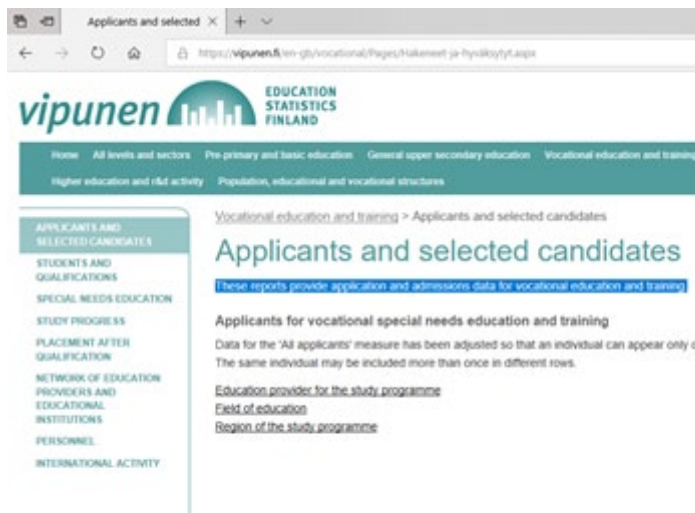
Applicants and selected ×

https://vipunen.fi/en-gb/vocational/Pages/Hakeneet-ja-hyvaksytyt.aspx

vipunen EDUCATION STATISTICS FINLAND

Home All levels and sectors Pre-primary and basic education General upper secondary education Vocational education and training
Higher education and r&d activity Population, educational and vocational structures

APPLICANTS AND SELECTED CANDIDATES
STUDENTS AND QUALIFICATIONS
SPECIAL NEEDS EDUCATION
STUDY PROGRESS
PLACEMENT AFTER QUALIFICATION
NETWORK OF EDUCATION PROVIDERS AND EDUCATIONAL INSTITUTIONS
PERSONNEL
INTERNATIONAL ACTIVITY

Vocational education and training > Applicants and selected candidates

Applicants and selected candidates

These reports provide application and admissions data for vocational education and training.

Applicants for vocational special needs education and training

Data for the 'All applicants' measure has been adjusted so that an individual can appear only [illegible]
The same individual may be included more than once in different rows.

Education provider for the study programme
Field of education
Region of the study programme